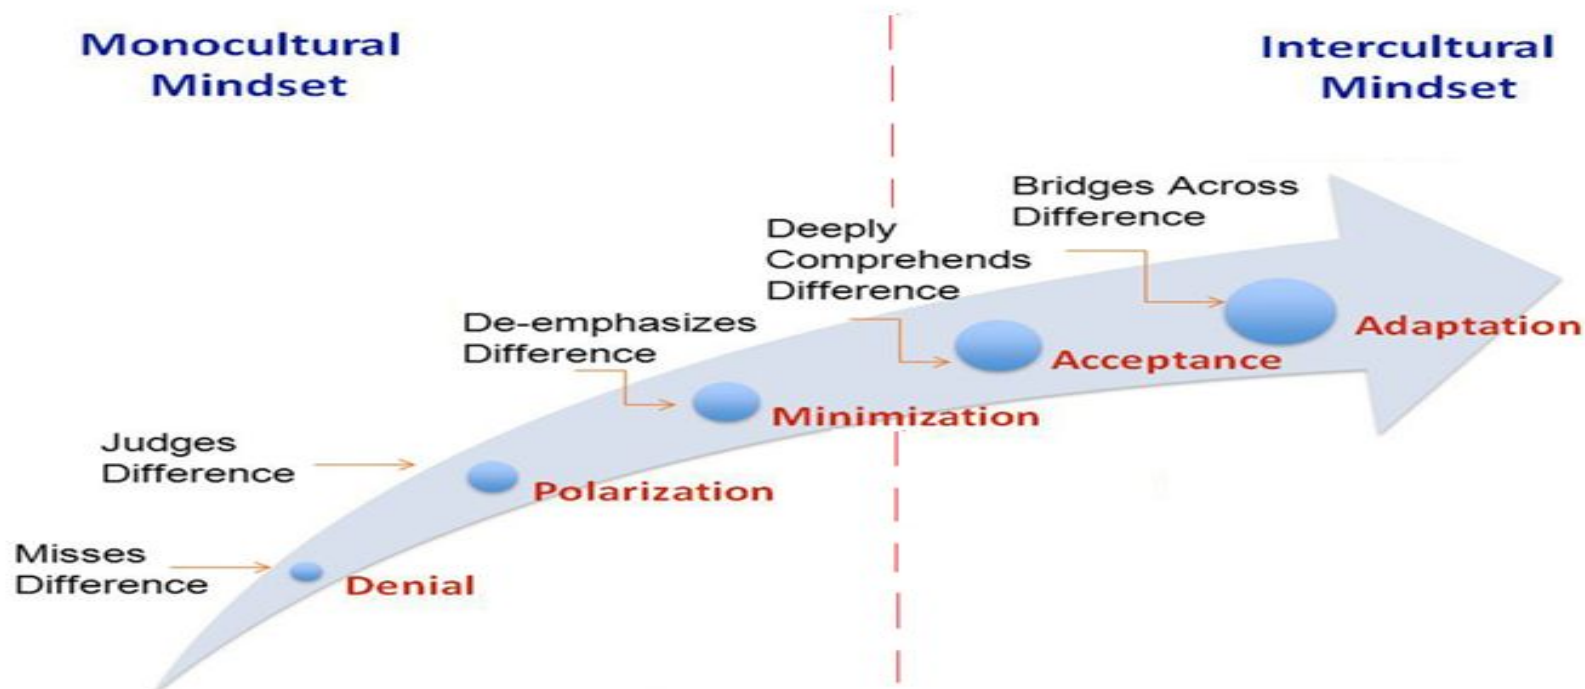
Monocultural Mindset

Intercultural Mindset

Bridges Across Difference

Deeply Comprehends Difference

De-emphasizes Difference

Judges Difference

Misses Difference

Denial

Polarization

Minimization

Acceptance

Adaptation